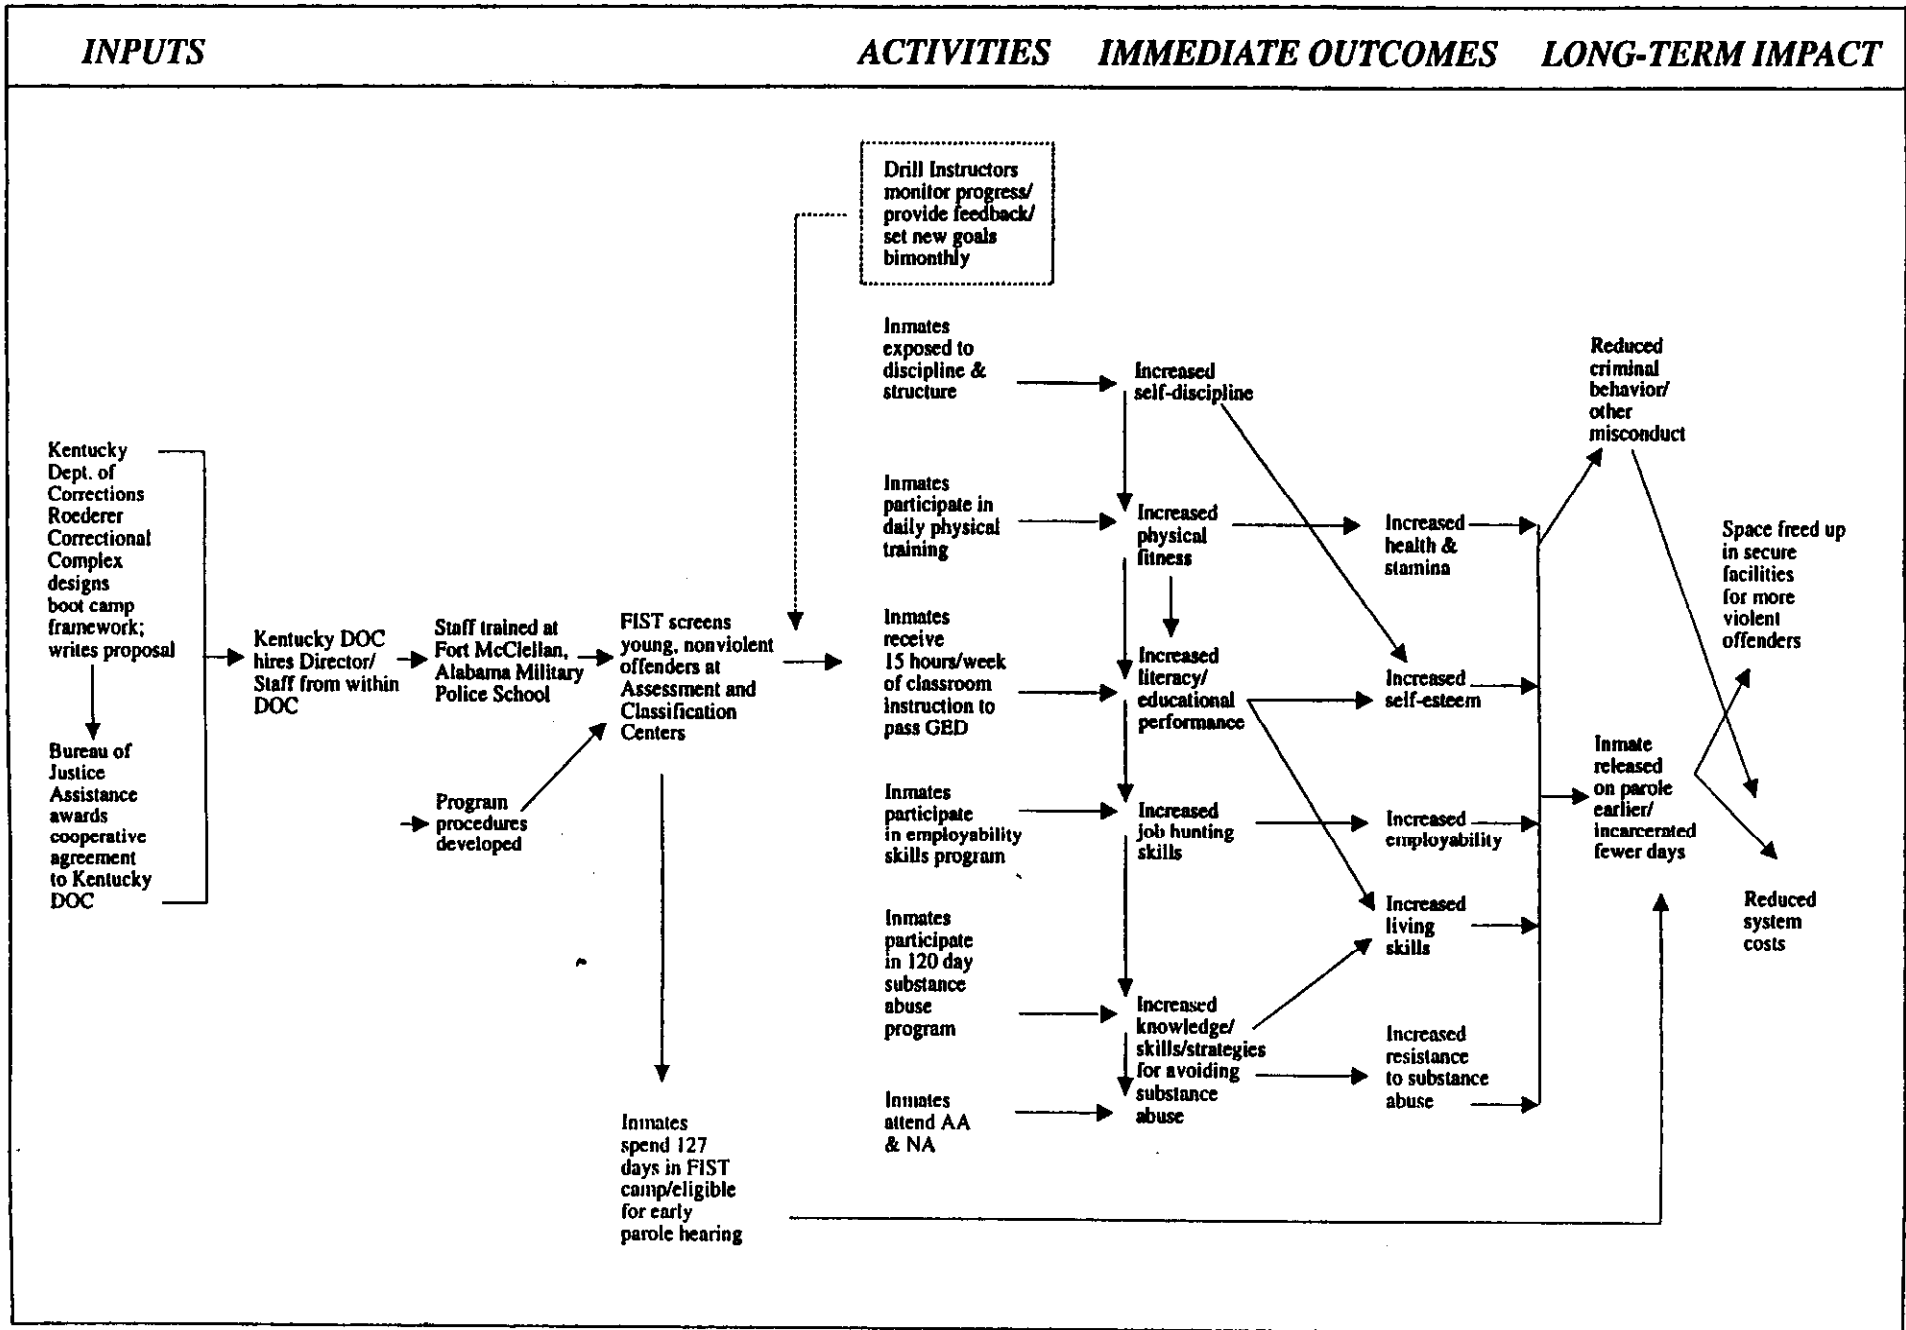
INPUTS

ACTIVITIES

IMMEDIATE OUTCOMES

LONG-TERM IMPACT

Drill Instructors monitor progress/ provide feedback/ set new goals bimonthly

Kentucky Dept. of Corrections Roederer Correctional Complex designs boot camp framework; writes proposal

Bureau of Justice Assistance awards cooperative agreement to Kentucky DOC

Kentucky DOC hires Director/ Staff from within DOC

Staff trained at Fort McClellan, Alabama Military Police School

Program procedures developed

FIST screens young, nonviolent offenders at Assessment and Classification Centers

Inmates spend 127 days in FIST camp/eligible for early parole hearing

Inmates exposed to discipline & structure

Inmates participate in daily physical training

Inmates receive 15 hours/week of classroom instruction to pass GED

Inmates participate in employability skills program

Inmates participate in 120 day substance abuse program

Inmates attend AA & NA

Increased self-discipline

Increased physical fitness

Increased literacy/ educational performance

Increased job hunting skills

Increased knowledge/ skills/strategies for avoiding substance abuse

Increased health & stamina

Increased self-esteem

Increased employability

Increased living skills

Increased resistance to substance abuse

Reduced criminal behavior/ other misconduct

Inmate released on parole earlier/ incarcerated fewer days

Space freed up in secure facilities for more violent offenders

Reduced system costs